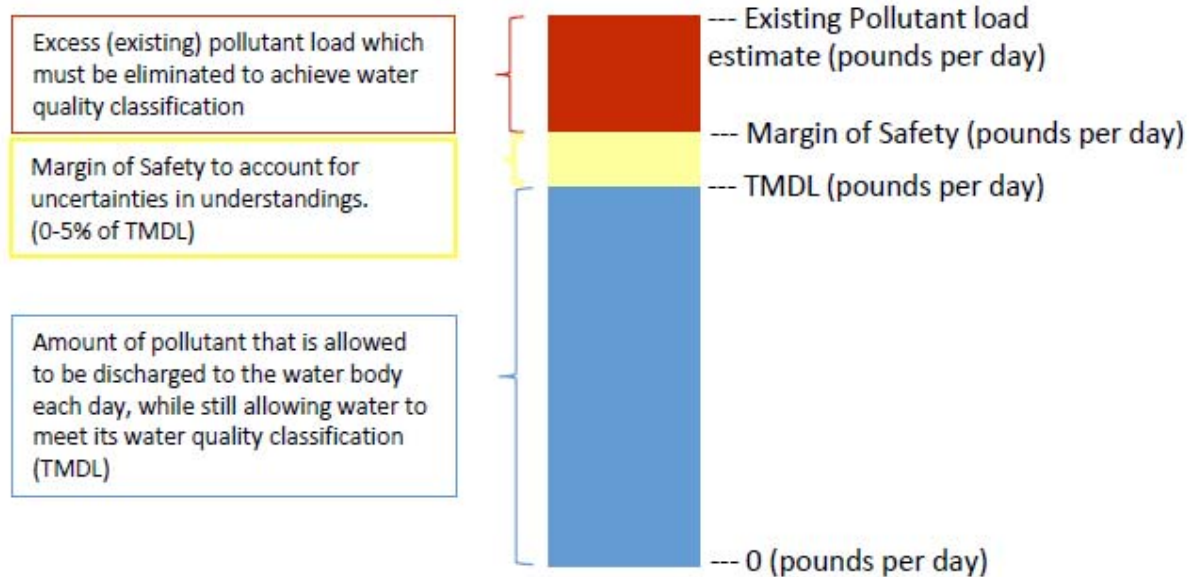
Excess (existing) pollutant load which must be eliminated to achieve water quality classification

Margin of Safety to account for uncertainties in understandings. (0-5% of TMDL)

Amount of pollutant that is allowed to be discharged to the water body each day, while still allowing water to meet its water quality classification (TMDL)

--- Existing Pollutant load estimate (pounds per day)

--- Margin of Safety (pounds per day)

--- TMDL (pounds per day)

--- 0 (pounds per day)